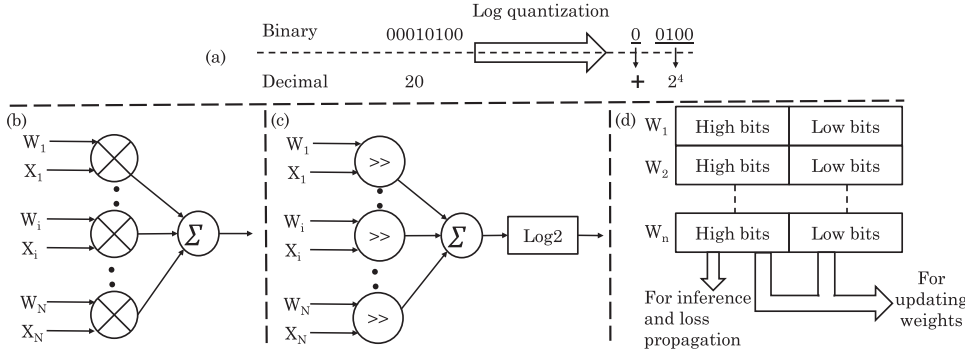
(a)

Binary 00010100

Log quantization

0 0100

Decimal 20

+ $2^4$

(b)

$W_1$
$X_1$
$W_i$
$X_i$
$W_N$
$X_N$

$\Sigma$

(c)

$W_1$
$X_1$
$W_i$
$X_i$
$W_N$
$X_N$

>>
>>
>>

$\Sigma$

Log2

(d)

| | | |
|---|---|---|
| $W_1$ | High bits | Low bits |
| $W_2$ | High bits | Low bits |
| $W_n$ | High bits | Low bits |

For inference and loss propagation

For updating weights